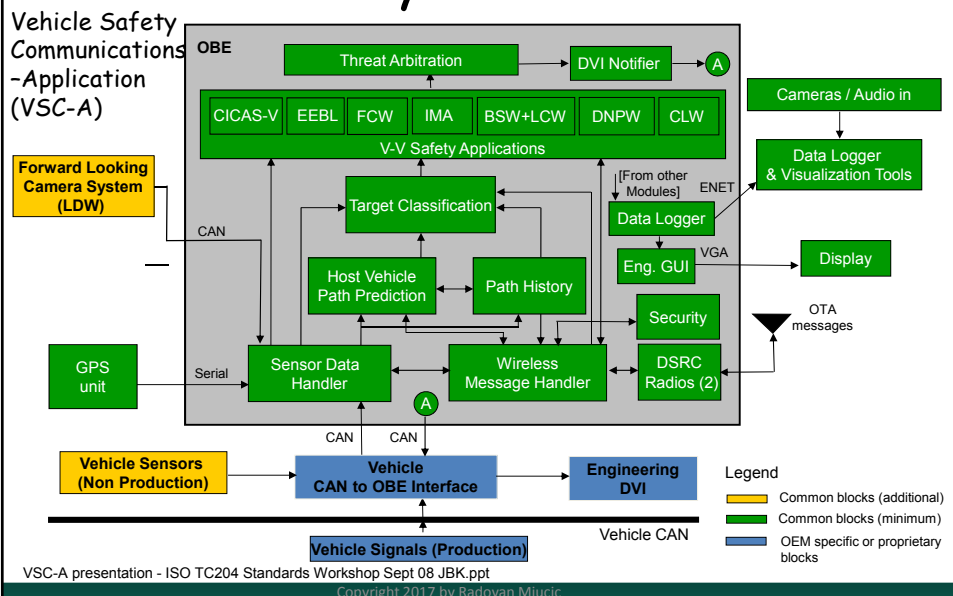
Vehicle Safety Communications –Application (VSC-A)

OBE

Threat Arbitration

DVI Notifier

A

Cameras / Audio in

CICAS-V

EEBL

FCW

IMA

BSW+LCW

DNPW

CLW

V-V Safety Applications

Forward Looking Camera System (LDW)

Data Logger & Visualization Tools

Target Classification

[From other Modules]

ENET

Data Logger

CAN

Eng. GUI

VGA

Display

Host Vehicle Path Prediction

Path History

OTA messages

Security

GPS unit

Serial

Sensor Data Handler

Wireless Message Handler

DSRC Radios (2)

A

CAN

CAN

Vehicle Sensors (Non Production)

Vehicle CAN to OBE Interface

Engineering DVI

Legend

Common blocks (additional)

Common blocks (minimum)

Vehicle CAN

OEM specific or proprietary blocks

Vehicle Signals (Production)

VSC-A presentation - ISO TC204 Standards Workshop Sept 08 JBK.ppt

Copyright 2017 by Radovan Miucic